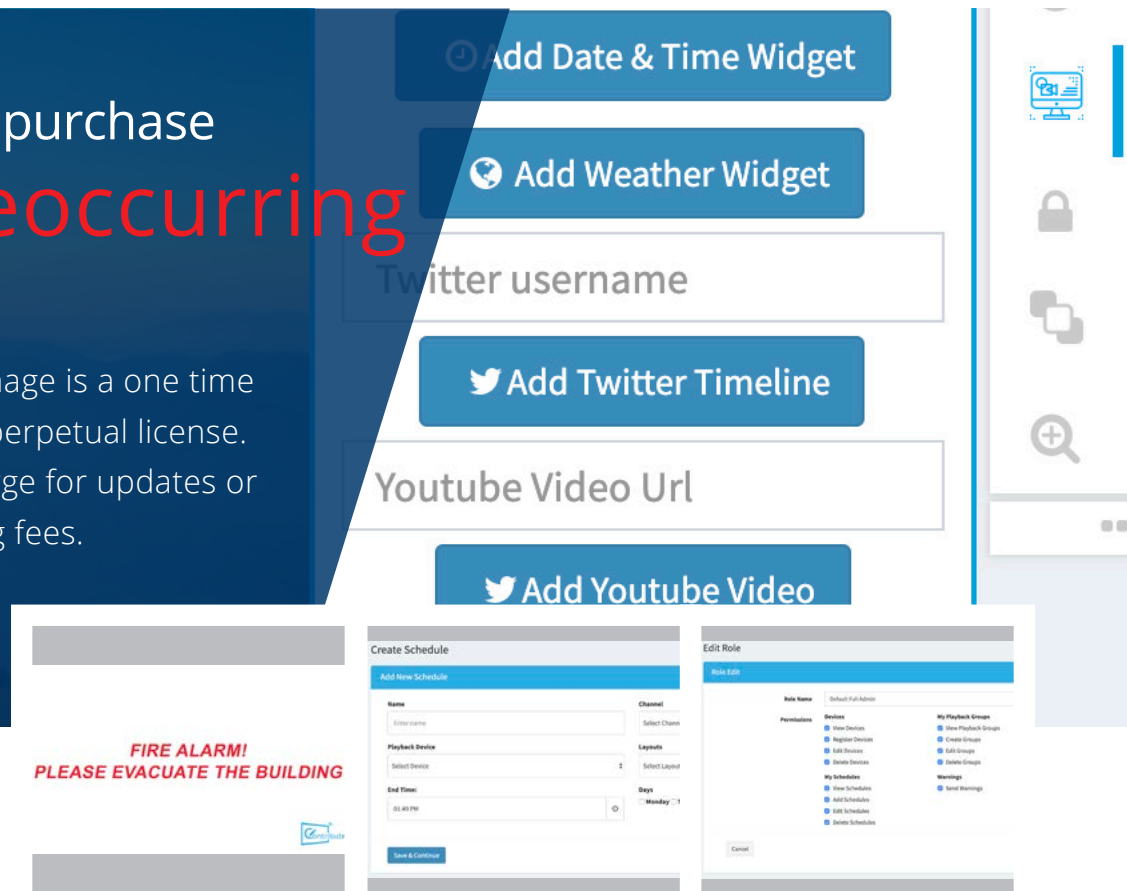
purchase
eoccurring

nage is a one time
perpetual license.
ge for updates or
g fees.

Add Date & Time Widget

Add Weather Widget

Twitter username

Add Twitter Timeline

Youtube Video Url

Add Youtube Video

FIRE ALARM!
PLEASE EVACUATE THE BUILDING

Create Schedule

Add New Schedule

Name

Enter name

Channel

Select Chann

Playback Device

Select Device

Layouts

Select Layou

End Time:

01:49 PM

Days

Monday

Save & Continue

Edit Role

Role Edit

Role Name

Default Full Admin

Permissions

Devices

View Devices

Register Devices

Edit Devices

Delete Devices

My Schedules

View Schedules

Add Schedules

Edit Schedules

Delete Schedules

My Playback Groups

View Playback Groups

Create Groups

Edit Groups

Delete Groups

Warnings

Send Warnings

Cancel